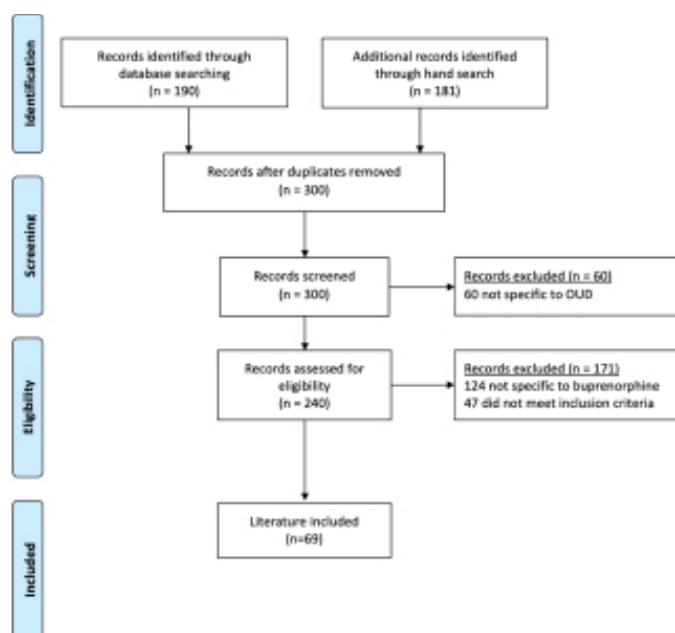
Identification

Records identified through database searching
(n = 190)

Additional records identified through hand search
(n = 181)

Records after duplicates removed
(n = 300)

Screening

Records screened
(n = 300)

Records excluded (n = 60)
60 not specific to OUD

Eligibility

Records assessed for eligibility
(n = 240)

Records excluded (n = 171)
124 not specific to buprenorphine
47 did not meet inclusion criteria

Included

Literature included
(n=69)